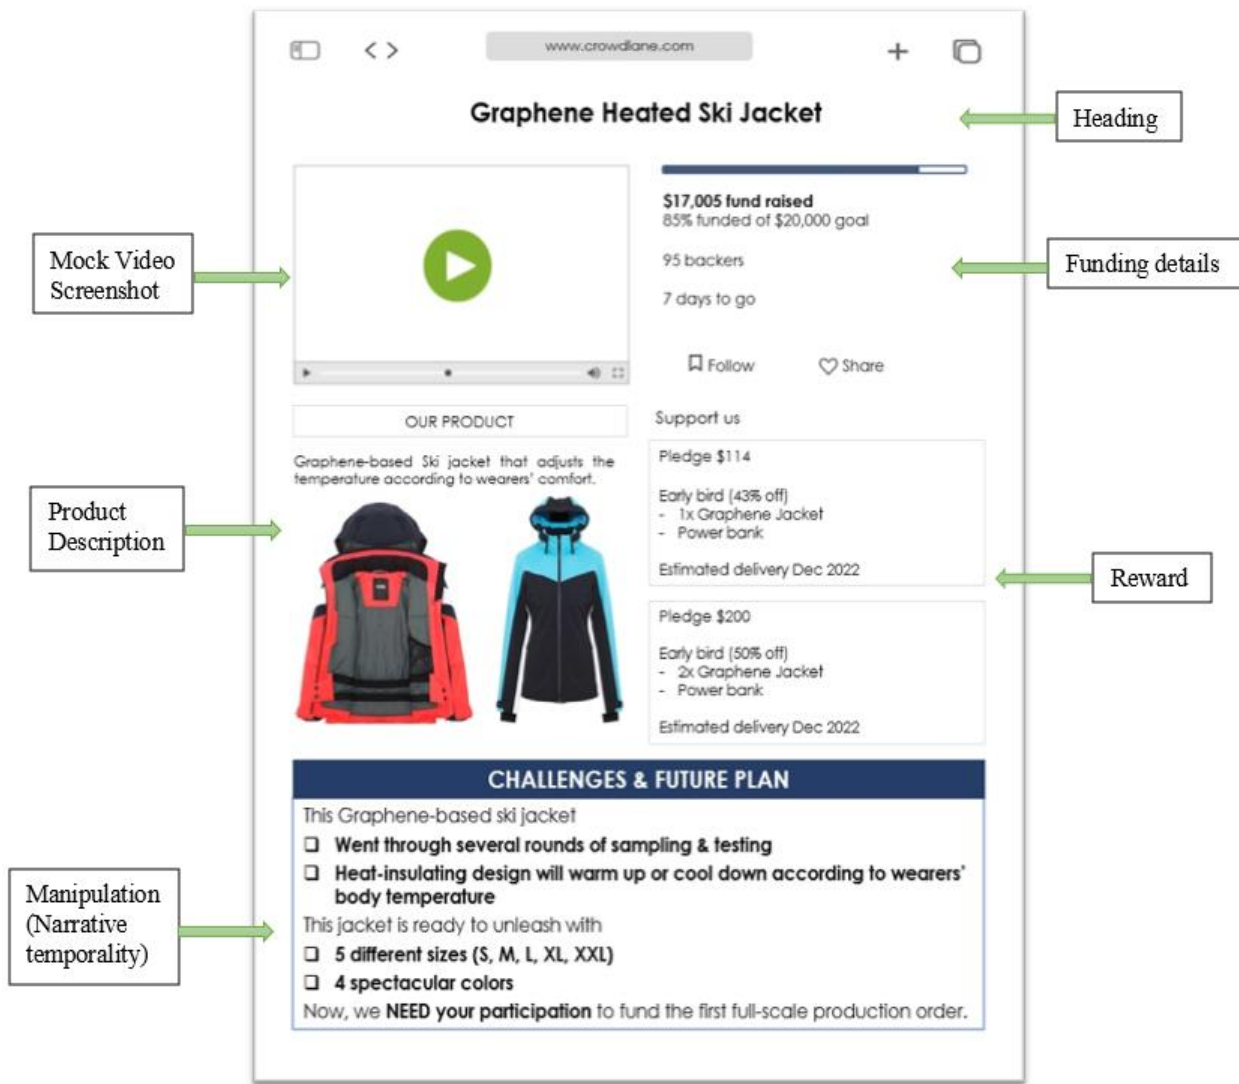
www.crowdlane.com

Graphene Heated Ski Jacket

Heading

Mock Video Screenshot

$17,005 fund raised
85% funded of $20,000 goal

95 backers

7 days to go

Funding details

Follow Share

OUR PRODUCT

Support us

Graphene-based Ski jacket that adjusts the temperature according to wearers' comfort.

Product Description

Pledge $114

Early bird (43% off)
- 1x Graphene Jacket
- Power bank

Estimated delivery Dec 2022

Reward

Pledge $200

Early bird (50% off)
- 2x Graphene Jacket
- Power bank

Estimated delivery Dec 2022

CHALLENGES & FUTURE PLAN

This Graphene-based ski jacket

❑ Went through several rounds of sampling & testing

❑ Heat-insulating design will warm up or cool down according to wearers' body temperature

This jacket is ready to unleash with

❑ 5 different sizes (S, M, L, XL, XXL)

❑ 4 spectacular colors

Now, we **NEED your participation** to fund the first full-scale production order.

Manipulation (Narrative temporality)